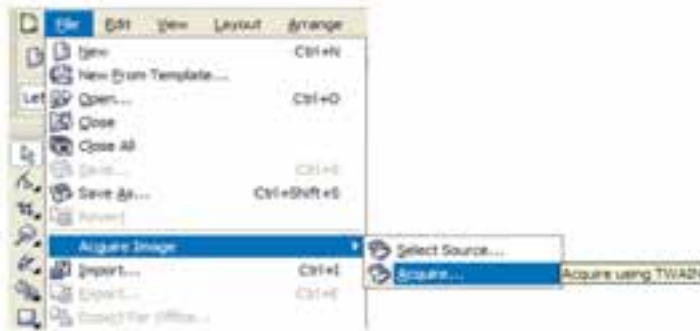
File Edit View Layout Arrange
Let
New Ctrl+N
New From Template...
Open... Ctrl+O
Close
Close All
Save... Ctrl+S
Save As... Ctrl+Shift+S
Revert
Acquire Image
Select Source...
Acquire...
Acquire using TWAIN
Import... Ctrl+I
Export... Ctrl+E
Export For Office...